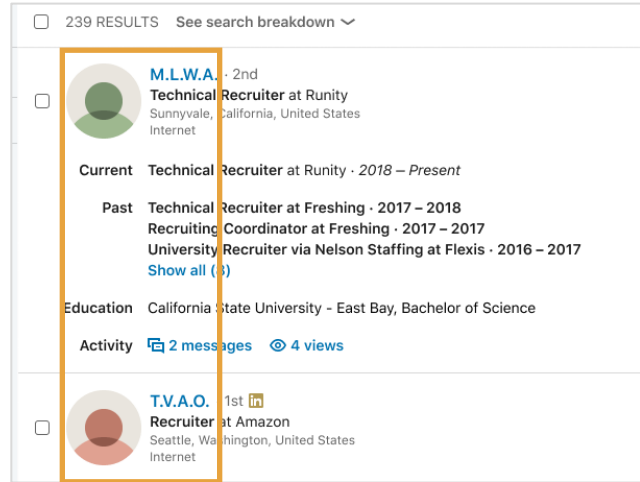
239 RESULTS See search breakdown

M.L.W.A. · 2nd
Technical Recruiter at Runity
Sunnyvale, California, United States
Internet

Current Technical Recruiter at Runity · 2018 – Present

Past Technical Recruiter at Freshing · 2017 – 2018
Recruiting Coordinator at Freshing · 2017 – 2017
University Recruiter via Nelson Staffing at Flexis · 2016 – 2017
Show all (8)

Education California State University - East Bay, Bachelor of Science

Activity 2 messages 4 views

T.V.A.O. · 1st in
Recruiter at Amazon
Seattle, Washington, United States
Internet